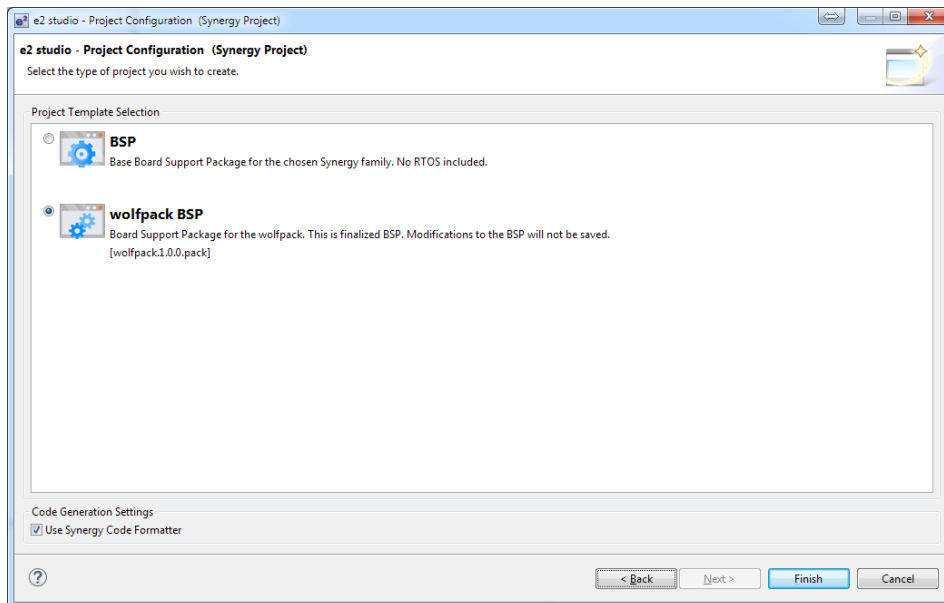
e2 studio - Project Configuration (Synergy Project)

e2 studio - Project Configuration (Synergy Project)
Select the type of project you wish to create.

Project Template Selection

BSP
Base Board Support Package for the chosen Synergy family. No RTOS included.

wolfpack BSP
Board Support Package for the wolfpack. This is finalized BSP. Modifications to the BSP will not be saved.
[wolfpack.1.0.0.pack]

Code Generation Settings
Use Synergy Code Formatter

?

< Back
Next >
Finish
Cancel